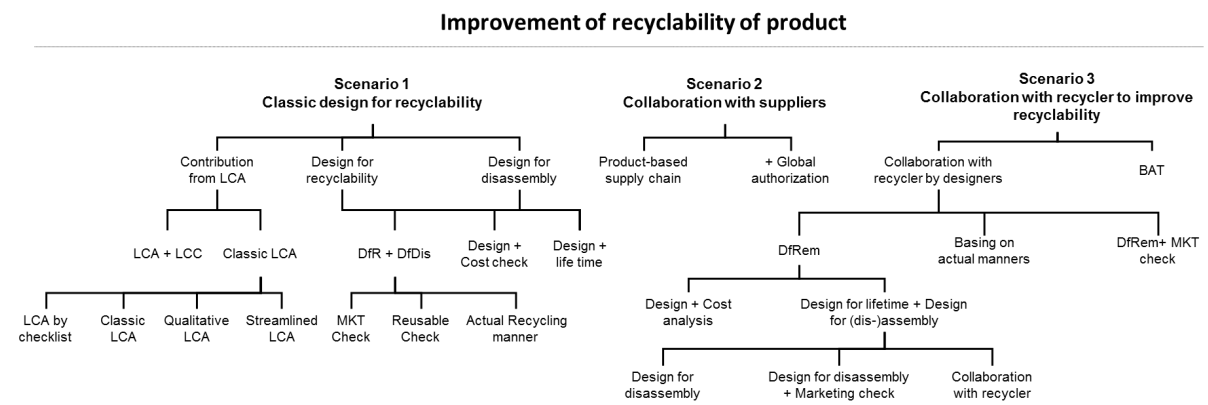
Improvement of recyclability of product

Scenario 1
Classic design for recyclability

Contribution from LCA

Design for recyclability

Design for disassembly

LCA + LCC

Classic LCA

DfR + DfDis

Design + Cost check

Design + life time

LCA by checklist

Classic LCA

Qualitative LCA

Streamlined LCA

MKT Check

Reusable Check

Actual Recycling manner

Scenario 2
Collaboration with suppliers

Product-based supply chain

+ Global authorization

Scenario 3
Collaboration with recycler to improve recyclability

Collaboration with recycler by designers

BAT

DfRem

Basing on actual manners

DfRem+ MKT check

Design + Cost analysis

Design for lifetime + Design for (dis-)assembly

Design for disassembly

Design for disassembly + Marketing check

Collaboration with recycler